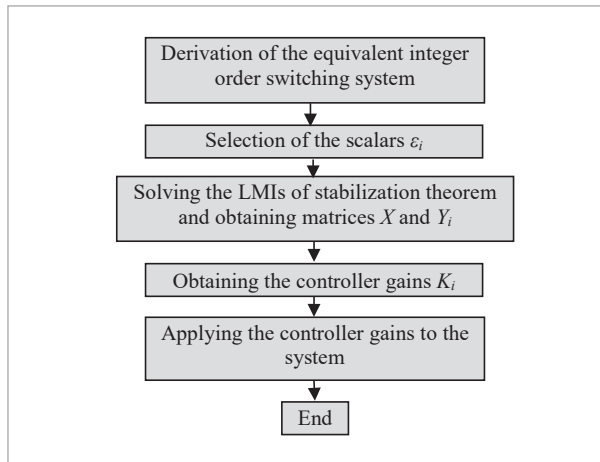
Derivation of the equivalent integer order switching system

Selection of the scalars $\varepsilon_i$

Solving the LMIs of stabilization theorem and obtaining matrices $X$ and $Y_i$

Obtaining the controller gains $K_i$

Applying the controller gains to the system

End